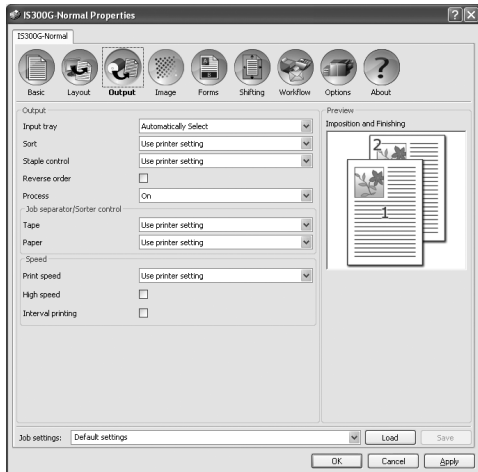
IS300G-Normal Properties

IS300G-Normal

Basic Layout Output Image Forms Shifting Workflow Options About

Output

Input tray Automatically Select

Sort Use printer setting

Staple control Use printer setting

Reverse order

Process On

Job separator/Sorter control

Tape Use printer setting

Paper Use printer setting

Speed

Print speed Use printer setting

High speed

Interval printing

Preview

Imposition and Finishing

2

1

Job settings: Default settings Load Save

OK Cancel Apply